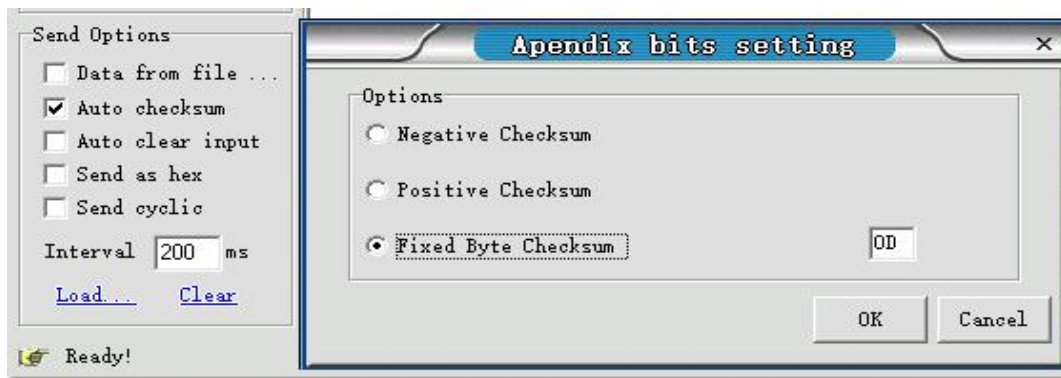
Send Options
Data from file ...
Auto checksum
Auto clear input
Send as hex
Send cyclic
Interval 200 ms
Load... Clear
Ready!

Apendix bits setting
×
Options
Negative Checksum
Positive Checksum
Fixed Byte Checksum
0D
OK
Cancel